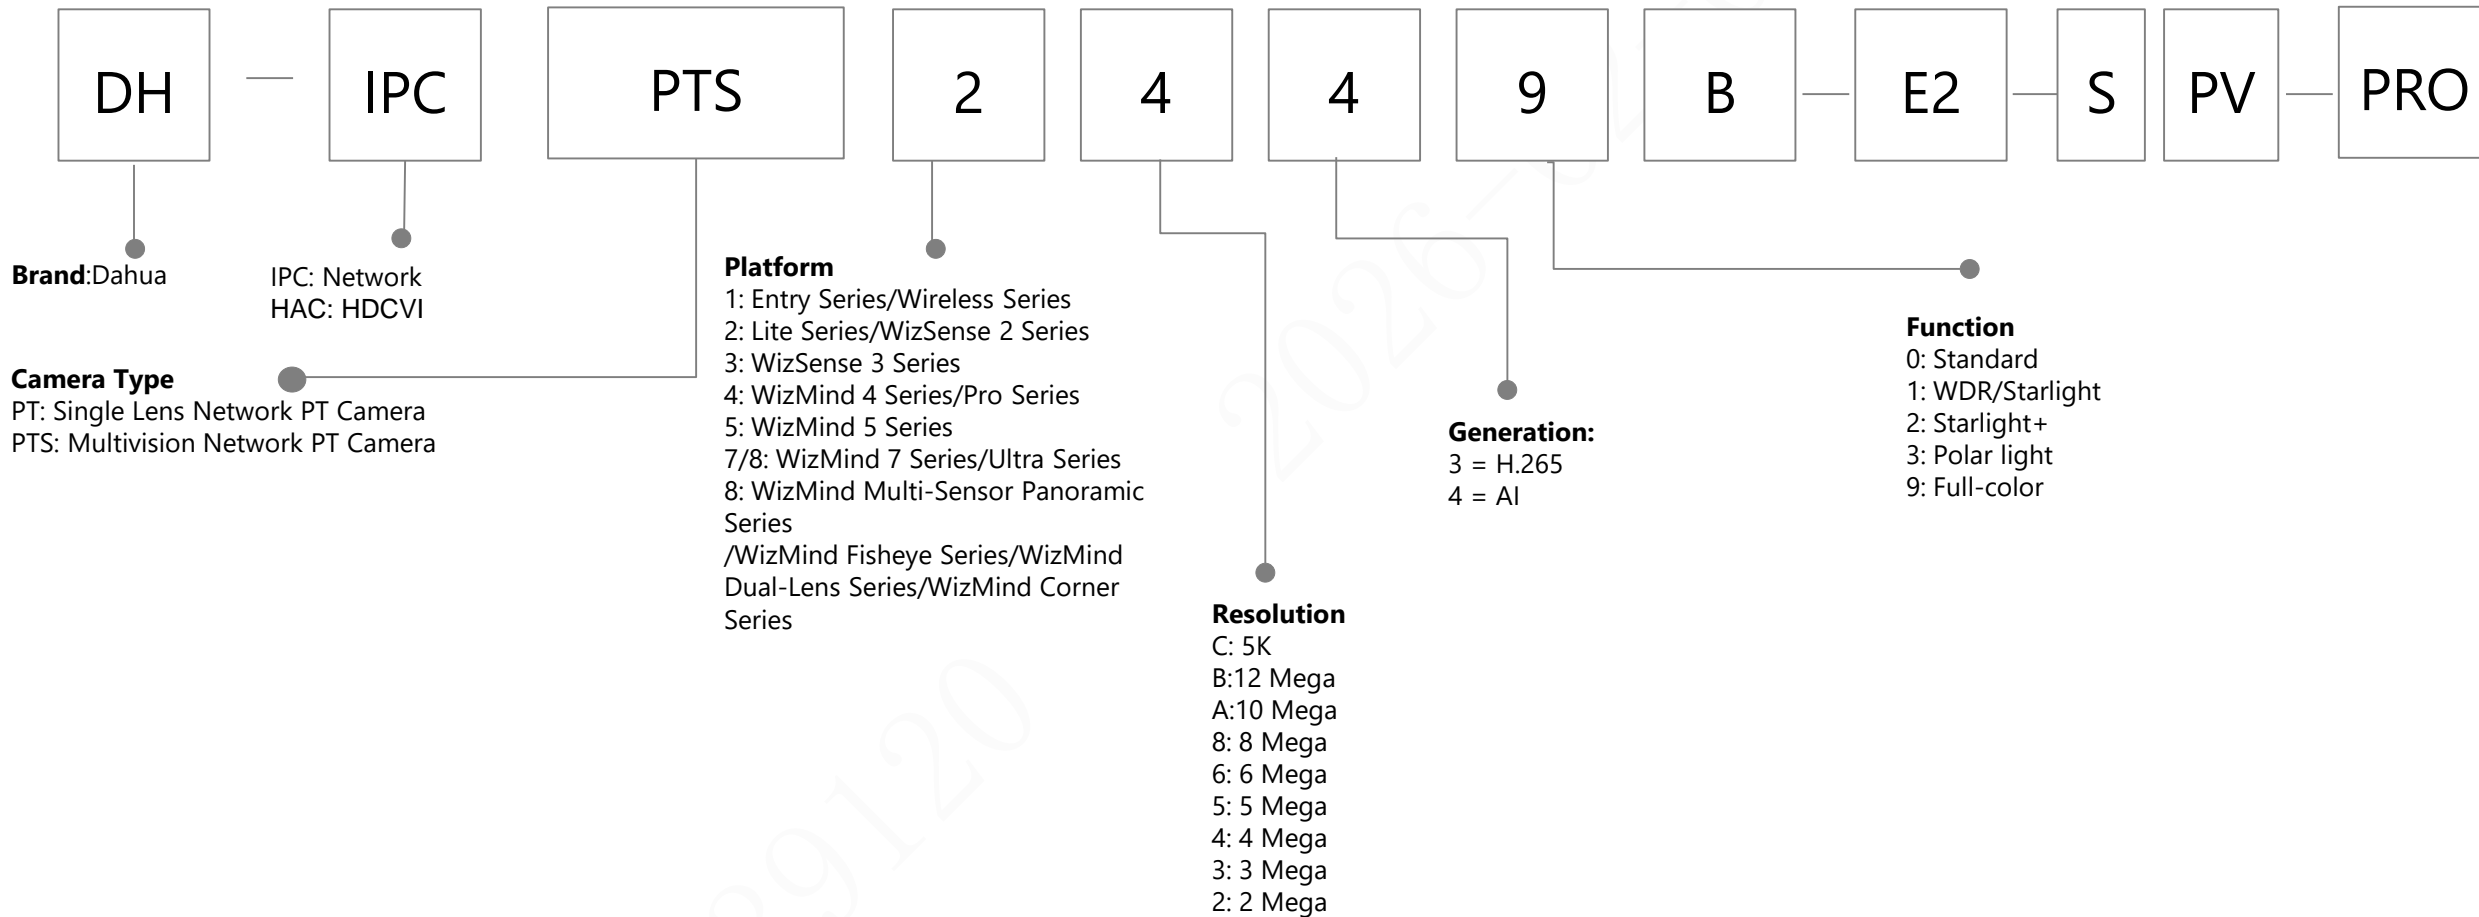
DH — IPC PTS 2 4 4 9 B — E2 — S PV — PRO

Brand:Dahua

IPC: Network
HAC: HDCVI

Camera Type
PT: Single Lens Network PT Camera
PTS: Multivision Network PT Camera

Platform
1: Entry Series/Wireless Series
2: Lite Series/WizSense 2 Series
3: WizSense 3 Series
4: WizMind 4 Series/Pro Series
5: WizMind 5 Series
7/8: WizMind 7 Series/Ultra Series
8: WizMind Multi-Sensor Panoramic Series
/WizMind Fisheye Series/WizMind Dual-Lens Series/WizMind Corner Series

Resolution
C: 5K
B:12 Mega
A:10 Mega
8: 8 Mega
6: 6 Mega
5: 5 Mega
4: 4 Mega
3: 3 Mega
2: 2 Mega

Generation:
3 = H.265
4 = AI

Function
0: Standard
1: WDR/Starlight
2: Starlight+
3: Polar light
9: Full-color

2026

20120